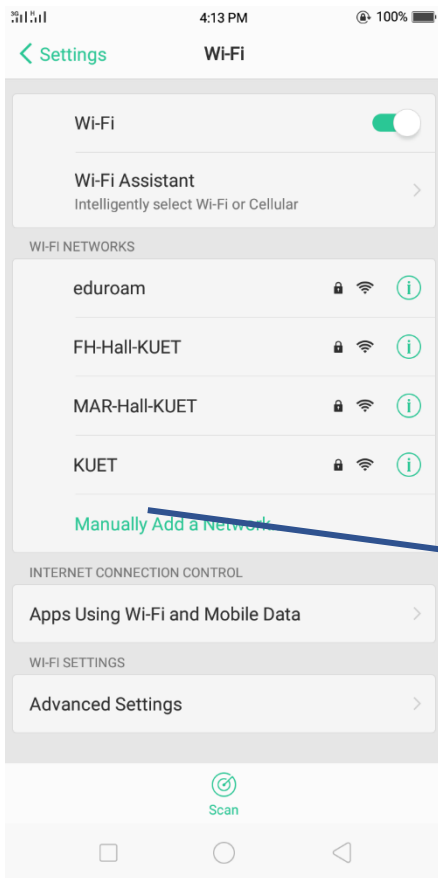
4:13 PM
100%

Settings
Wi-Fi

Wi-Fi

Wi-Fi Assistant
Intelligently select Wi-Fi or Cellular

WI-FI NETWORKS

eduroam

FH-Hall-KUET

MAR-Hall-KUET

KUET

Manually Add a Network

INTERNET CONNECTION CONTROL

Apps Using Wi-Fi and Mobile Data

WI-FI SETTINGS

Advanced Settings

Scan